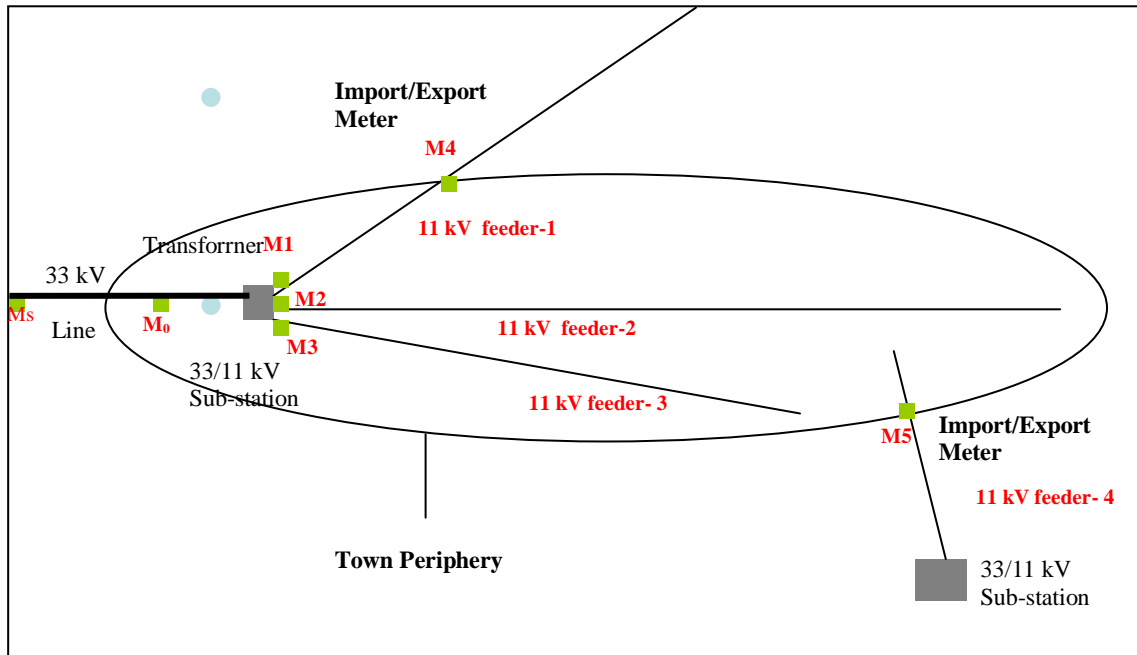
Import/Export Meter

M4

11 kV feeder-1

Transforrner M1

33 kV

Ms

Line

M0

M2

11 kV feeder-2

M3

33/11 kV Sub-station

11 kV feeder- 3

M5

Import/Export Meter

11 kV feeder- 4

Town Periphery

33/11 kV Sub-station